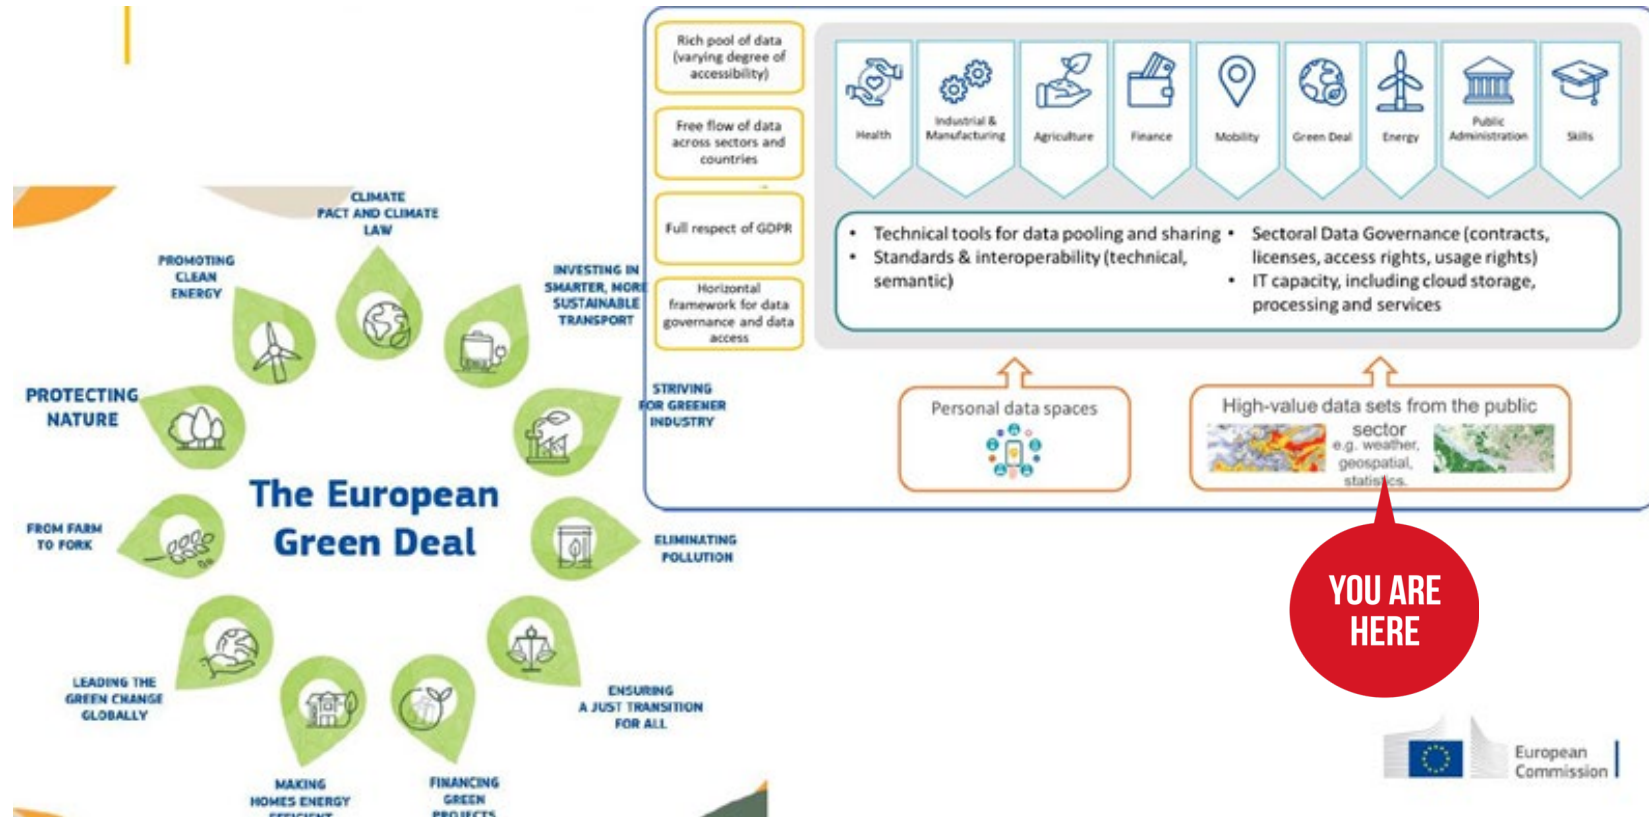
CLIMATE PACT AND CLIMATE LAW

PROMOTING CLEAN ENERGY

INVESTING IN SMARTER, MORE SUSTAINABLE TRANSPORT

PROTECTING NATURE

STRIVING FOR GREENER INDUSTRY

The European Green Deal

FROM FARM TO FORK

ELIMINATING POLLUTION

LEADING THE GREEN CHANGE GLOBALLY

ENSURING A JUST TRANSITION FOR ALL

MAKING HOMES ENERGY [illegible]

FINANCING GREEN PROJECTS

Rich pool of data (varying degree of accessibility)

Free flow of data across sectors and countries

Full respect of GDPR

Horizontal framework for data governance and data access

Health

Industrial & Manufacturing

Agriculture

Finance

Mobility

Green Deal

Energy

Public Administration

Skills

• Technical tools for data pooling and sharing
• Standards & interoperability (technical, semantic)
• Sectoral Data Governance (contracts, licenses, access rights, usage rights)
• IT capacity, including cloud storage, processing and services

Personal data spaces

High-value data sets from the public sector
e.g. weather, geospatial, statistics.

YOU ARE HERE

European Commission